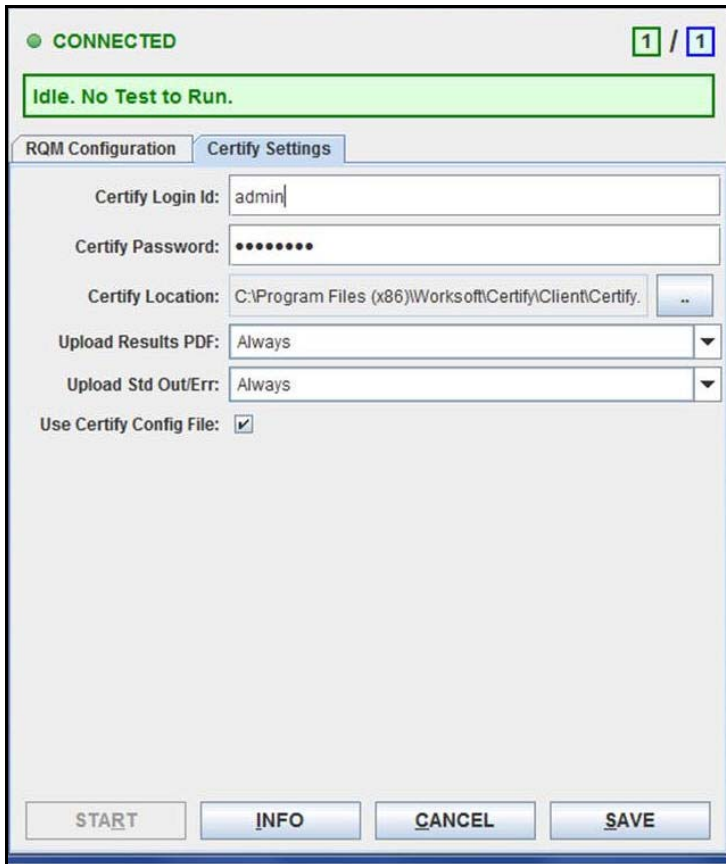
CONNECTED

1 / 1

Idle. No Test to Run.

RQM Configuration
Certify Settings

Certify Login Id: admin

Certify Password: •••••••••

Certify Location: C:\Program Files (x86)\Worksoft\Certify\Client\Certify. ..

Upload Results PDF: Always

Upload Std Out/Err: Always

Use Certify Config File: ✔

START
INFO
CANCEL
SAVE